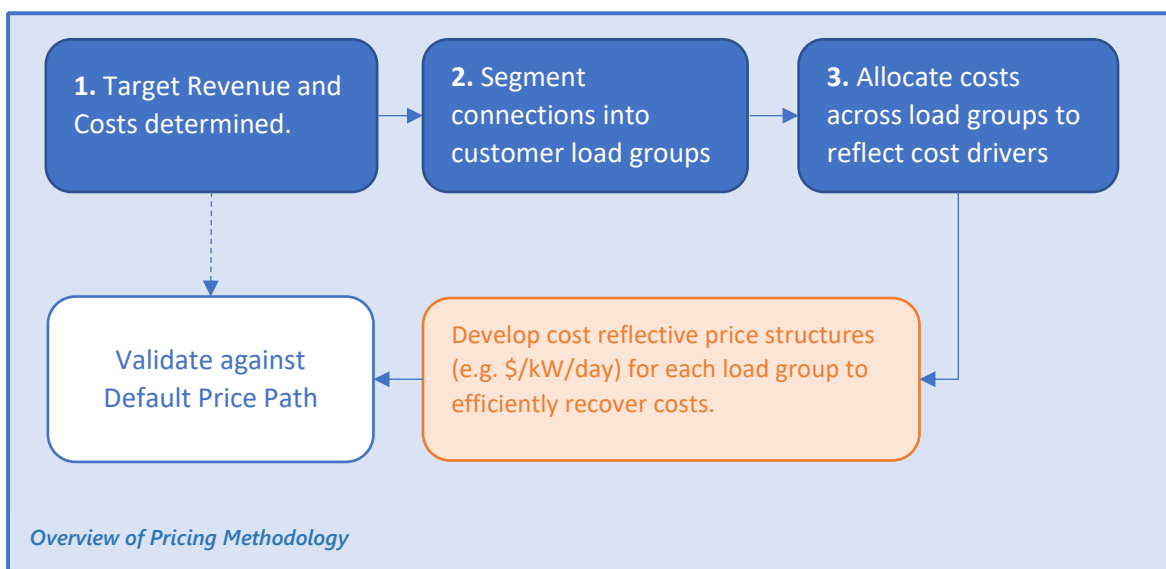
**1.** Target Revenue and Costs determined.

**2.** Segment connections into customer load groups

**3.** Allocate costs across load groups to reflect cost drivers

Validate against Default Price Path

Develop cost reflective price structures (e.g. \$/kW/day) for each load group to efficiently recover costs.

*Overview of Pricing Methodology*